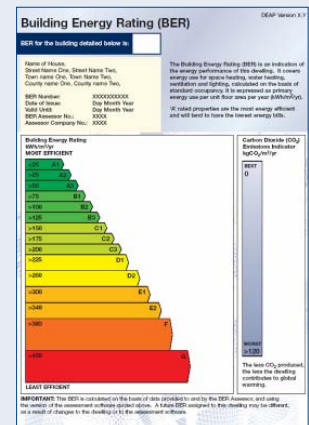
Building Energy Rating (BER)

DEAP Version X.Y

BER for the building detailed below is:

Name of House, Street Name One, Street Name Two, Town name One, Town Name Two, County name One, County name Two,

BER Number: XXXXXXXXXX
Date of Issue: Day Month Year
Valid Until: Day Month Year
BER Assessor No.: XXXX
Assessor Company No.: XXXX

The Building Energy Rating (BER) is an indication of the energy performance of this dwelling. It covers energy use for space heating, water heating, ventilation and lighting, calculated on the basis of standard occupancy. It is expressed as primary energy use per unit floor area per year (kWh/m²/yr).

'A' rated properties are the most energy efficient and will tend to have the lowest energy bills.

Building Energy Rating
kWh/m²/yr
MOST EFFICIENT

<25 A1
>25 A2
>50 A3
>75 B1
>100 B2
>125 B3
>150 C1
>175 C2
>200 C3
>225 D1
>260 D2
>300 E1
>340 E2
>380 F
>450 G

LEAST EFFICIENT

Carbon Dioxide ($CO_2$) Emissions Indicator
$kgCO_2/m^2/yr$

BEST
0

WORST
>120

The less $CO_2$ produced, the less the dwelling contributes to global warming.

IMPORTANT: This BER is calculated on the basis of data provided to and by the BER Assessor, and using the version of the assessment software quoted above. A future BER assigned to this dwelling may be different, as a result of changes to the dwelling or to the assessment software.